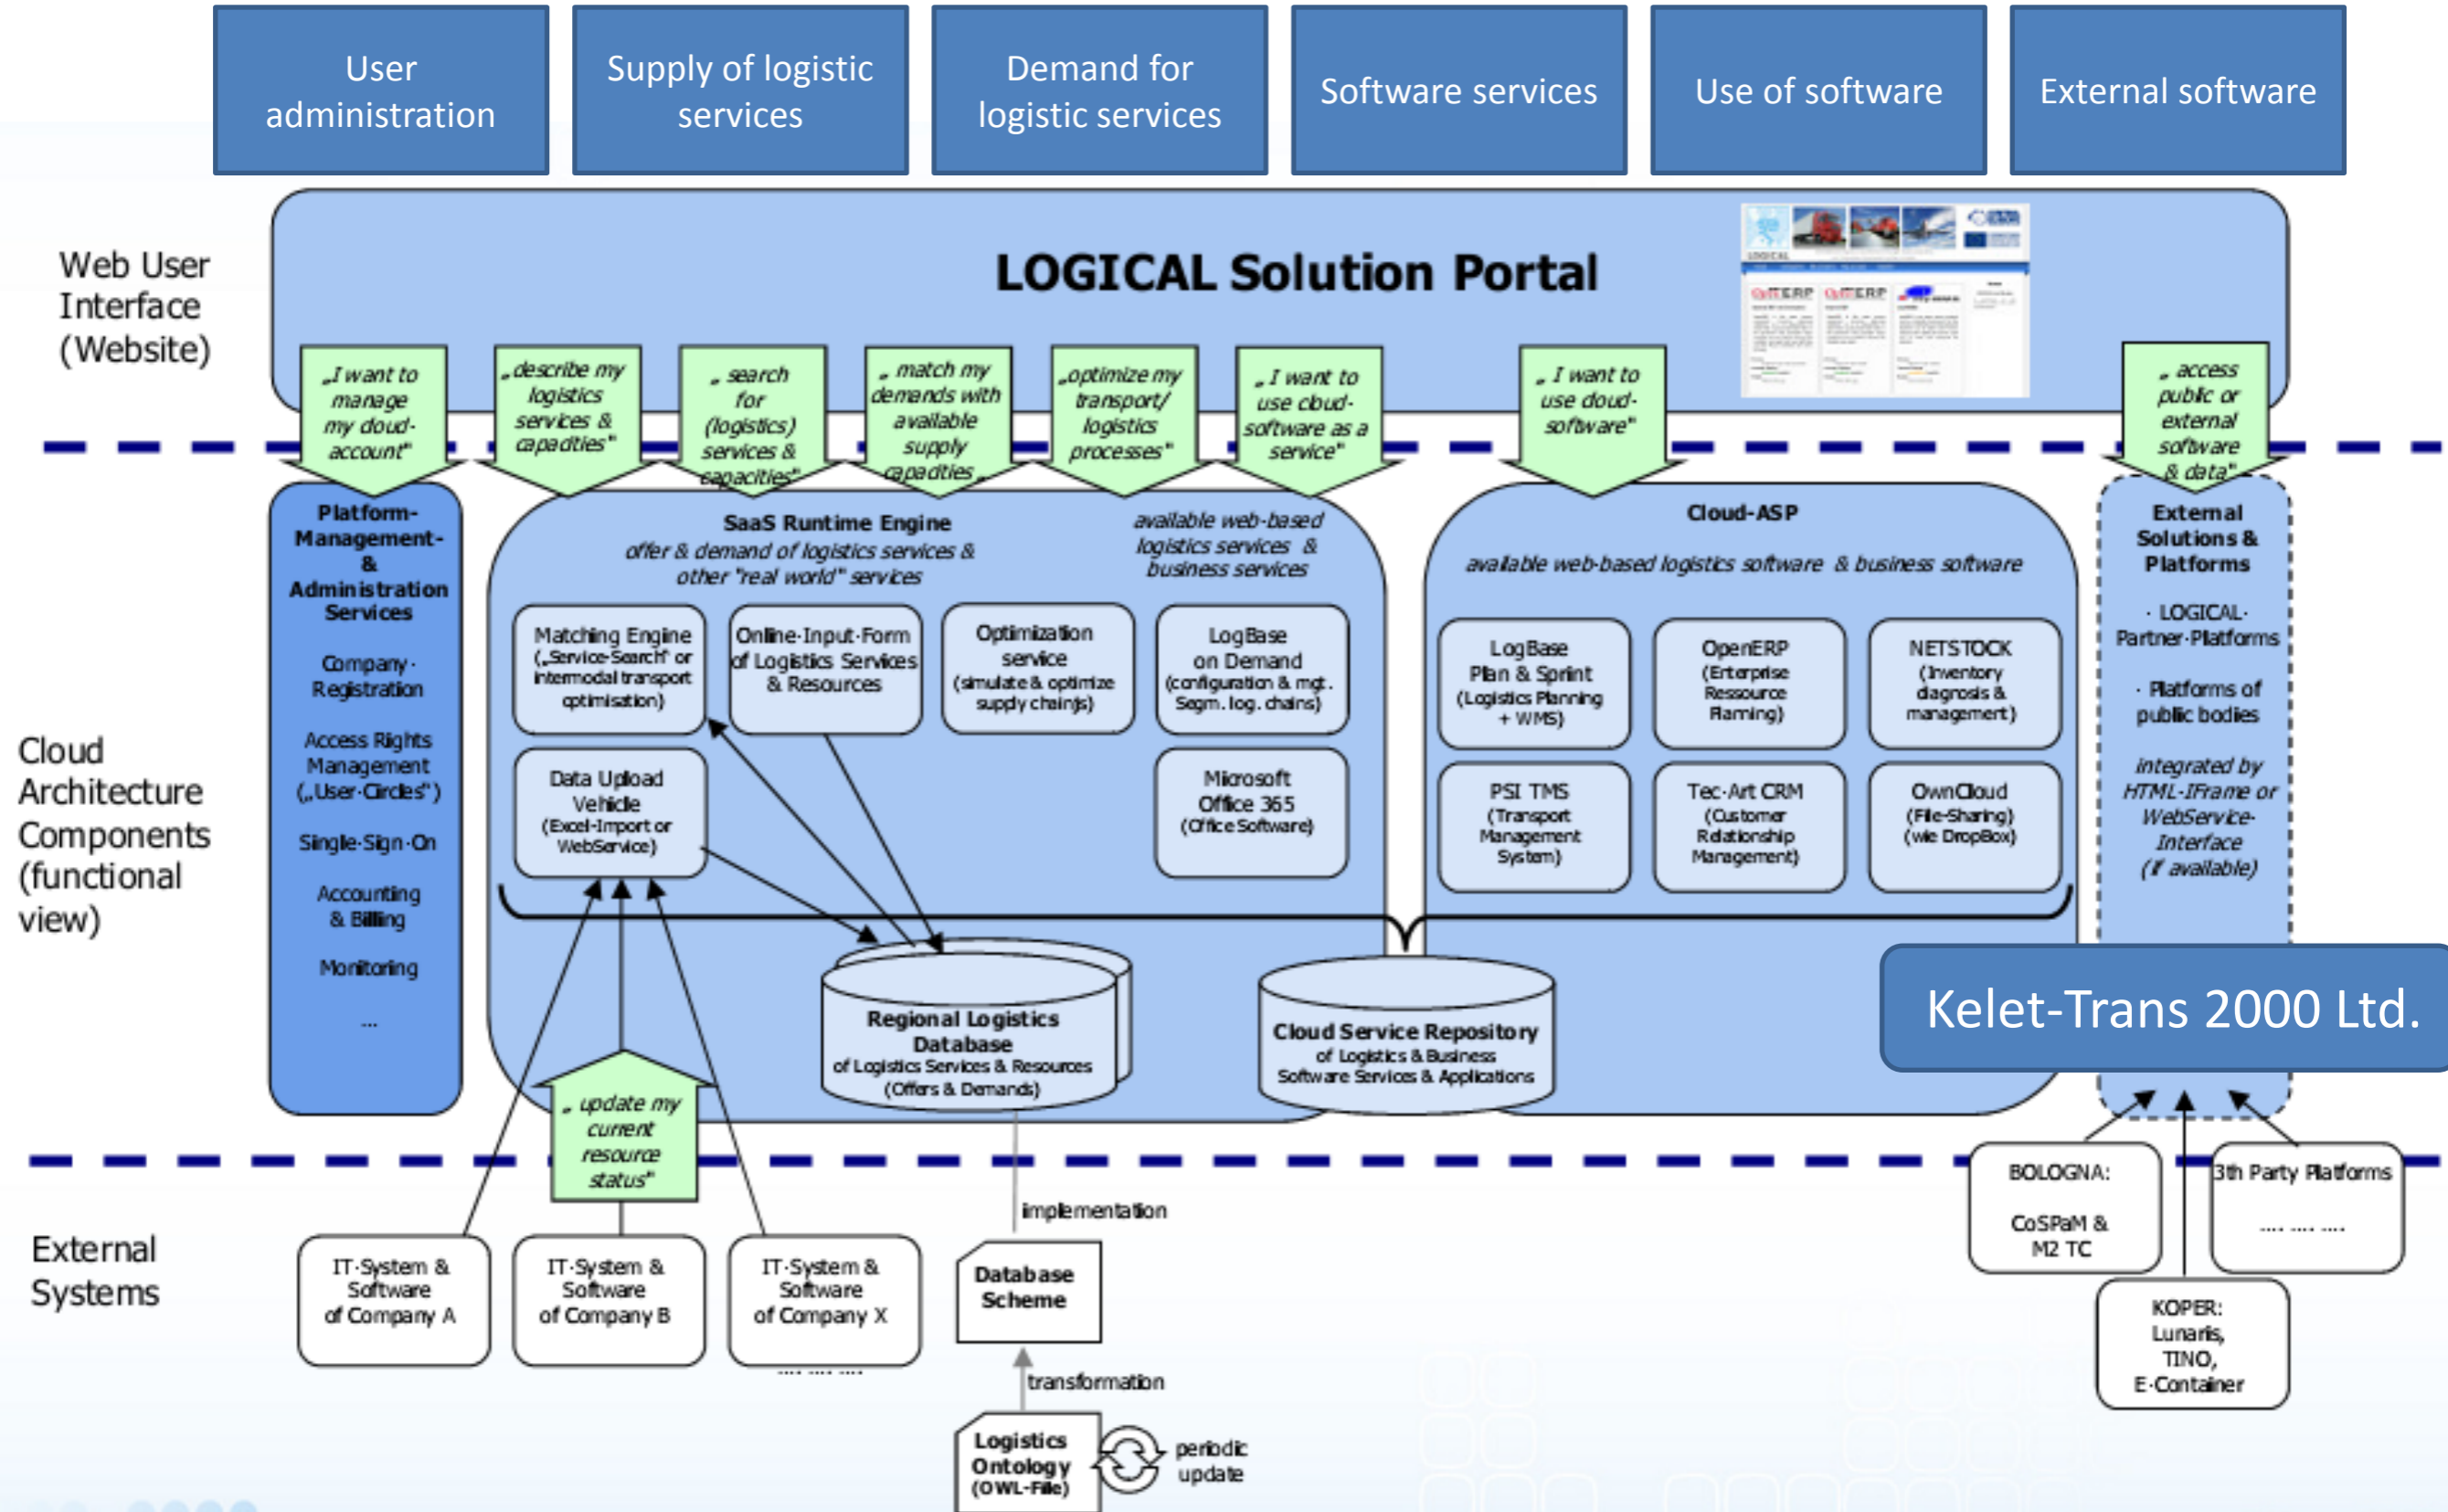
User administration

Supply of logistic services

Demand for logistic services

Software services

Use of software

External software

Web User Interface (Website)

LOGICAL Solution Portal

„I want to manage my cloud-account"

„describe my logistics services & capacities"

„search for (logistics) services & capacities"

„match my demands with available supply capacities"

„optimize my transport/ logistics processes"

„I want to use cloud-software as a service"

„I want to use cloud-software"

„access public or external software & data"

Cloud Architecture Components (functional view)

Platform-Management-& Administration Services

Company-Registration

Access Rights Management („User-Circles")

Single-Sign-On

Accounting & Billing

Monitoring

...

SaaS Runtime Engine

offer & demand of logistics services & other "real world" services

available web-based logistics services & business services

Matching Engine („Service-Search" or intermodal transport optimisation)

Online-Input-Form of Logistics Services & Resources

Optimization service (simulate & optimize supply chains)

LogBase on Demand (configuration & mgt. Segm. log. chains)

Data Upload Vehicle (Excel-Import or WebService)

Microsoft Office 365 (Office Software)

Regional Logistics Database of Logistics Services & Resources (Offers & Demands)

Cloud Service Repository of Logistics & Business Software Services & Applications

Cloud-ASP

available web-based logistics software & business software

LogBase Plan & Sprint (Logistics Planning + WMS)

OpenERP (Enterprise Ressource Planning)

NETSTOCK (Inventory diagnosis & management)

PSI TMS (Transport Management System)

Tec-Art CRM (Customer Relationship Management)

OwnCloud (File-Sharing) (wie DropBox)

External Solutions & Platforms

- LOGICAL-Partner-Platforms

- Platforms of public bodies

integrated by HTML-IFrame or WebService-Interface (if available)

Kelet-Trans 2000 Ltd.

„update my current resource status"

External Systems

IT-System & Software of Company A

IT-System & Software of Company B

IT-System & Software of Company X

.... .... ....

implementation

Database Scheme

transformation

Logistics Ontology (OWL-File)

periodic update

BOLOGNA: CoSPaM & M2 TC

3th Party Platforms .... .... ....

KOPER: Lunaris, TINO, E-Container